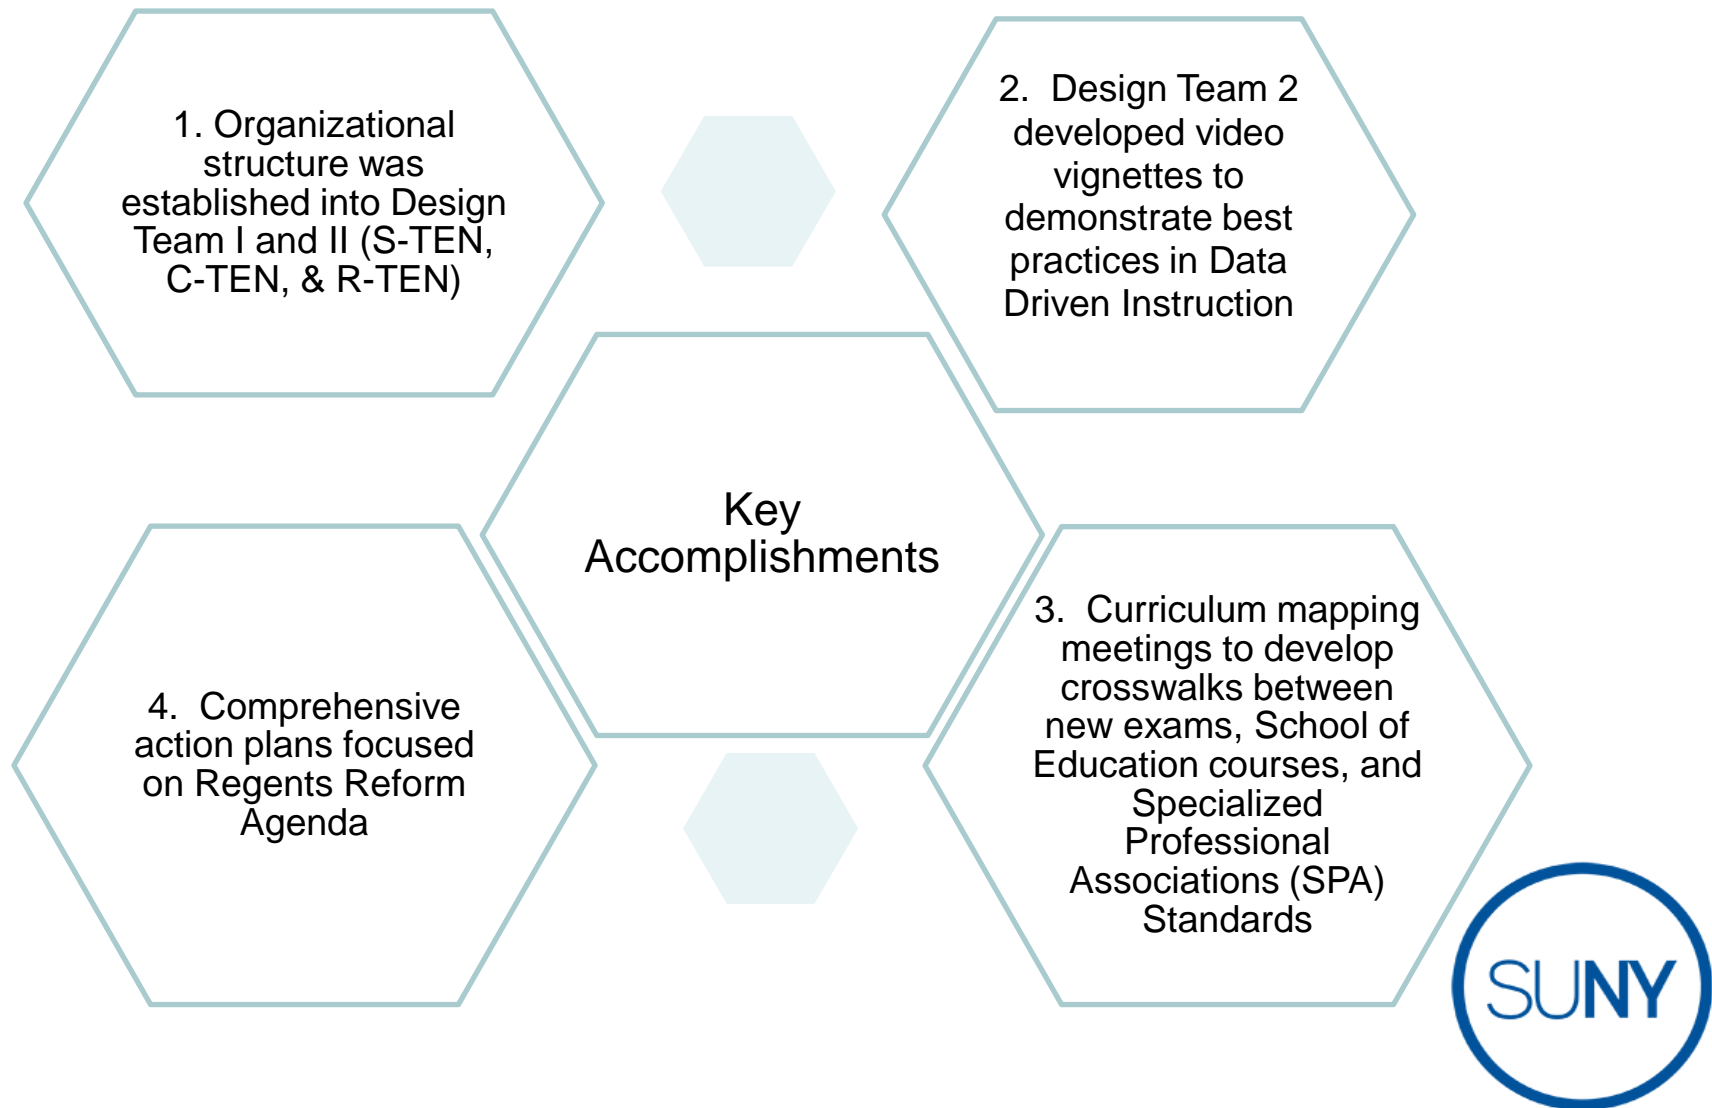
1. Organizational structure was established into Design Team I and II (S-TEN, C-TEN, & R-TEN)

2. Design Team 2 developed video vignettes to demonstrate best practices in Data Driven Instruction

Key Accomplishments

4. Comprehensive action plans focused on Regents Reform Agenda

3. Curriculum mapping meetings to develop crosswalks between new exams, School of Education courses, and Specialized Professional Associations (SPA) Standards

SUNY